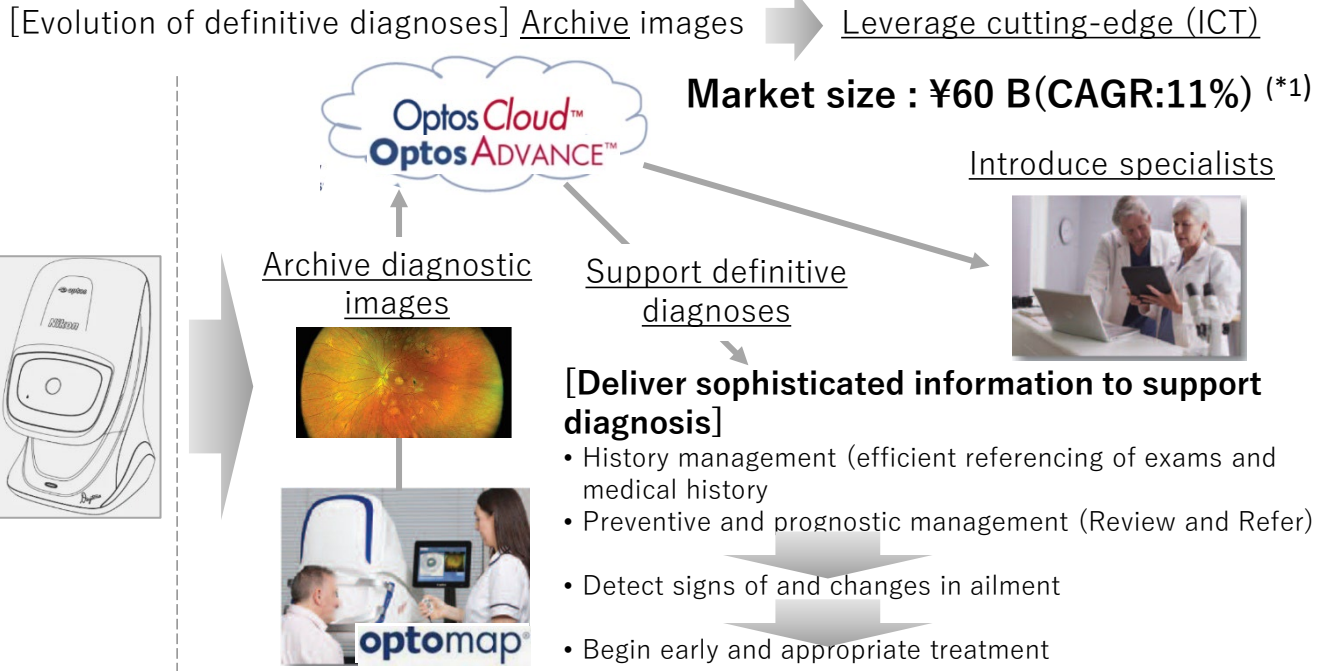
[Evolution of definitive diagnoses] Archive images Leverage cutting-edge (ICT)

OptosCloud™
OptosADVANCE™

Market size : ¥60 B(CAGR:11%) (*1)

Introduce specialists

optos

Nikon

Archive diagnostic images

Support definitive diagnoses

[Deliver sophisticated information to support diagnosis]

• History management (efficient referencing of exams and medical history
• Preventive and prognostic management (Review and Refer)
• Detect signs of and changes in ailment
• Begin early and appropriate treatment

optomap®